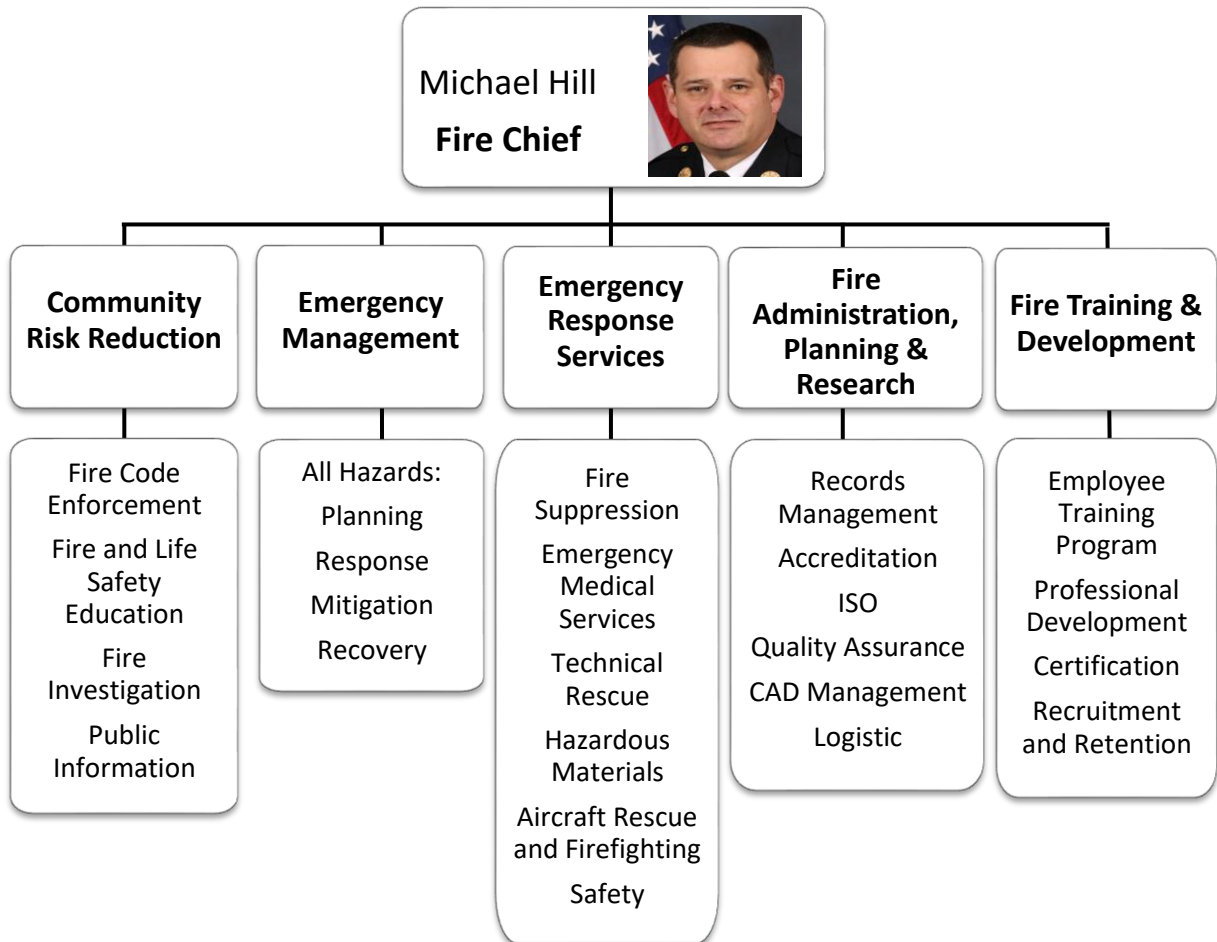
Michael Hill
**Fire Chief**

**Community Risk Reduction**

Fire Code Enforcement

Fire and Life Safety Education

Fire Investigation

Public Information

**Emergency Management**

All Hazards:

Planning

Response

Mitigation

Recovery

**Emergency Response Services**

Fire Suppression

Emergency Medical Services

Technical Rescue

Hazardous Materials

Aircraft Rescue and Firefighting

Safety

**Fire Administration, Planning & Research**

Records Management

Accreditation

ISO

Quality Assurance

CAD Management

Logistic

**Fire Training & Development**

Employee Training Program

Professional Development

Certification

Recruitment and Retention